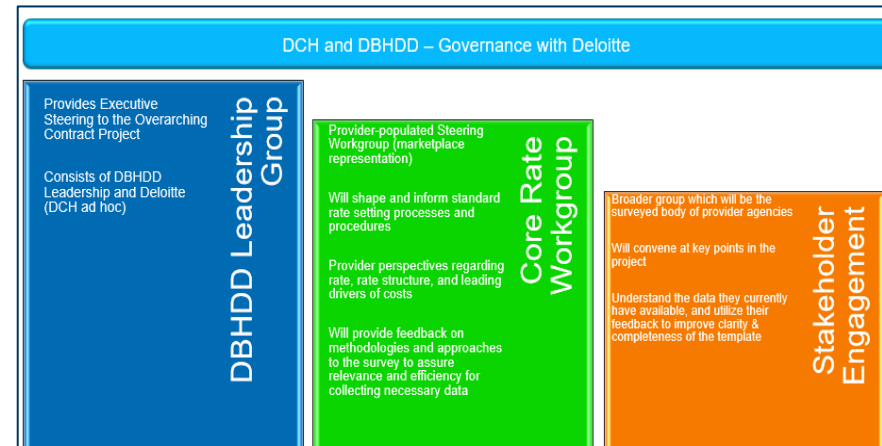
DCH and DBHDD – Governance with Deloitte

Provides Executive Steering to the Overarching Contract Project

Consists of DBHDD Leadership and Deloitte (DCH ad hoc)

DBHDD Leadership Group

Provider-populated Steering Workgroup (marketplace representation)

Will shape and inform standard rate setting processes and procedures

Provider perspectives regarding rate, rate structure, and leading drivers of costs

Will provide feedback on methodologies and approaches to the survey to assure relevance and efficiency for collecting necessary data

Core Rate Workgroup

Broader group which will be the surveyed body of provider agencies

Will convene at key points in the project

Understand the data they currently have available, and utilize their feedback to improve clarity & completeness of the template

Stakeholder Engagement